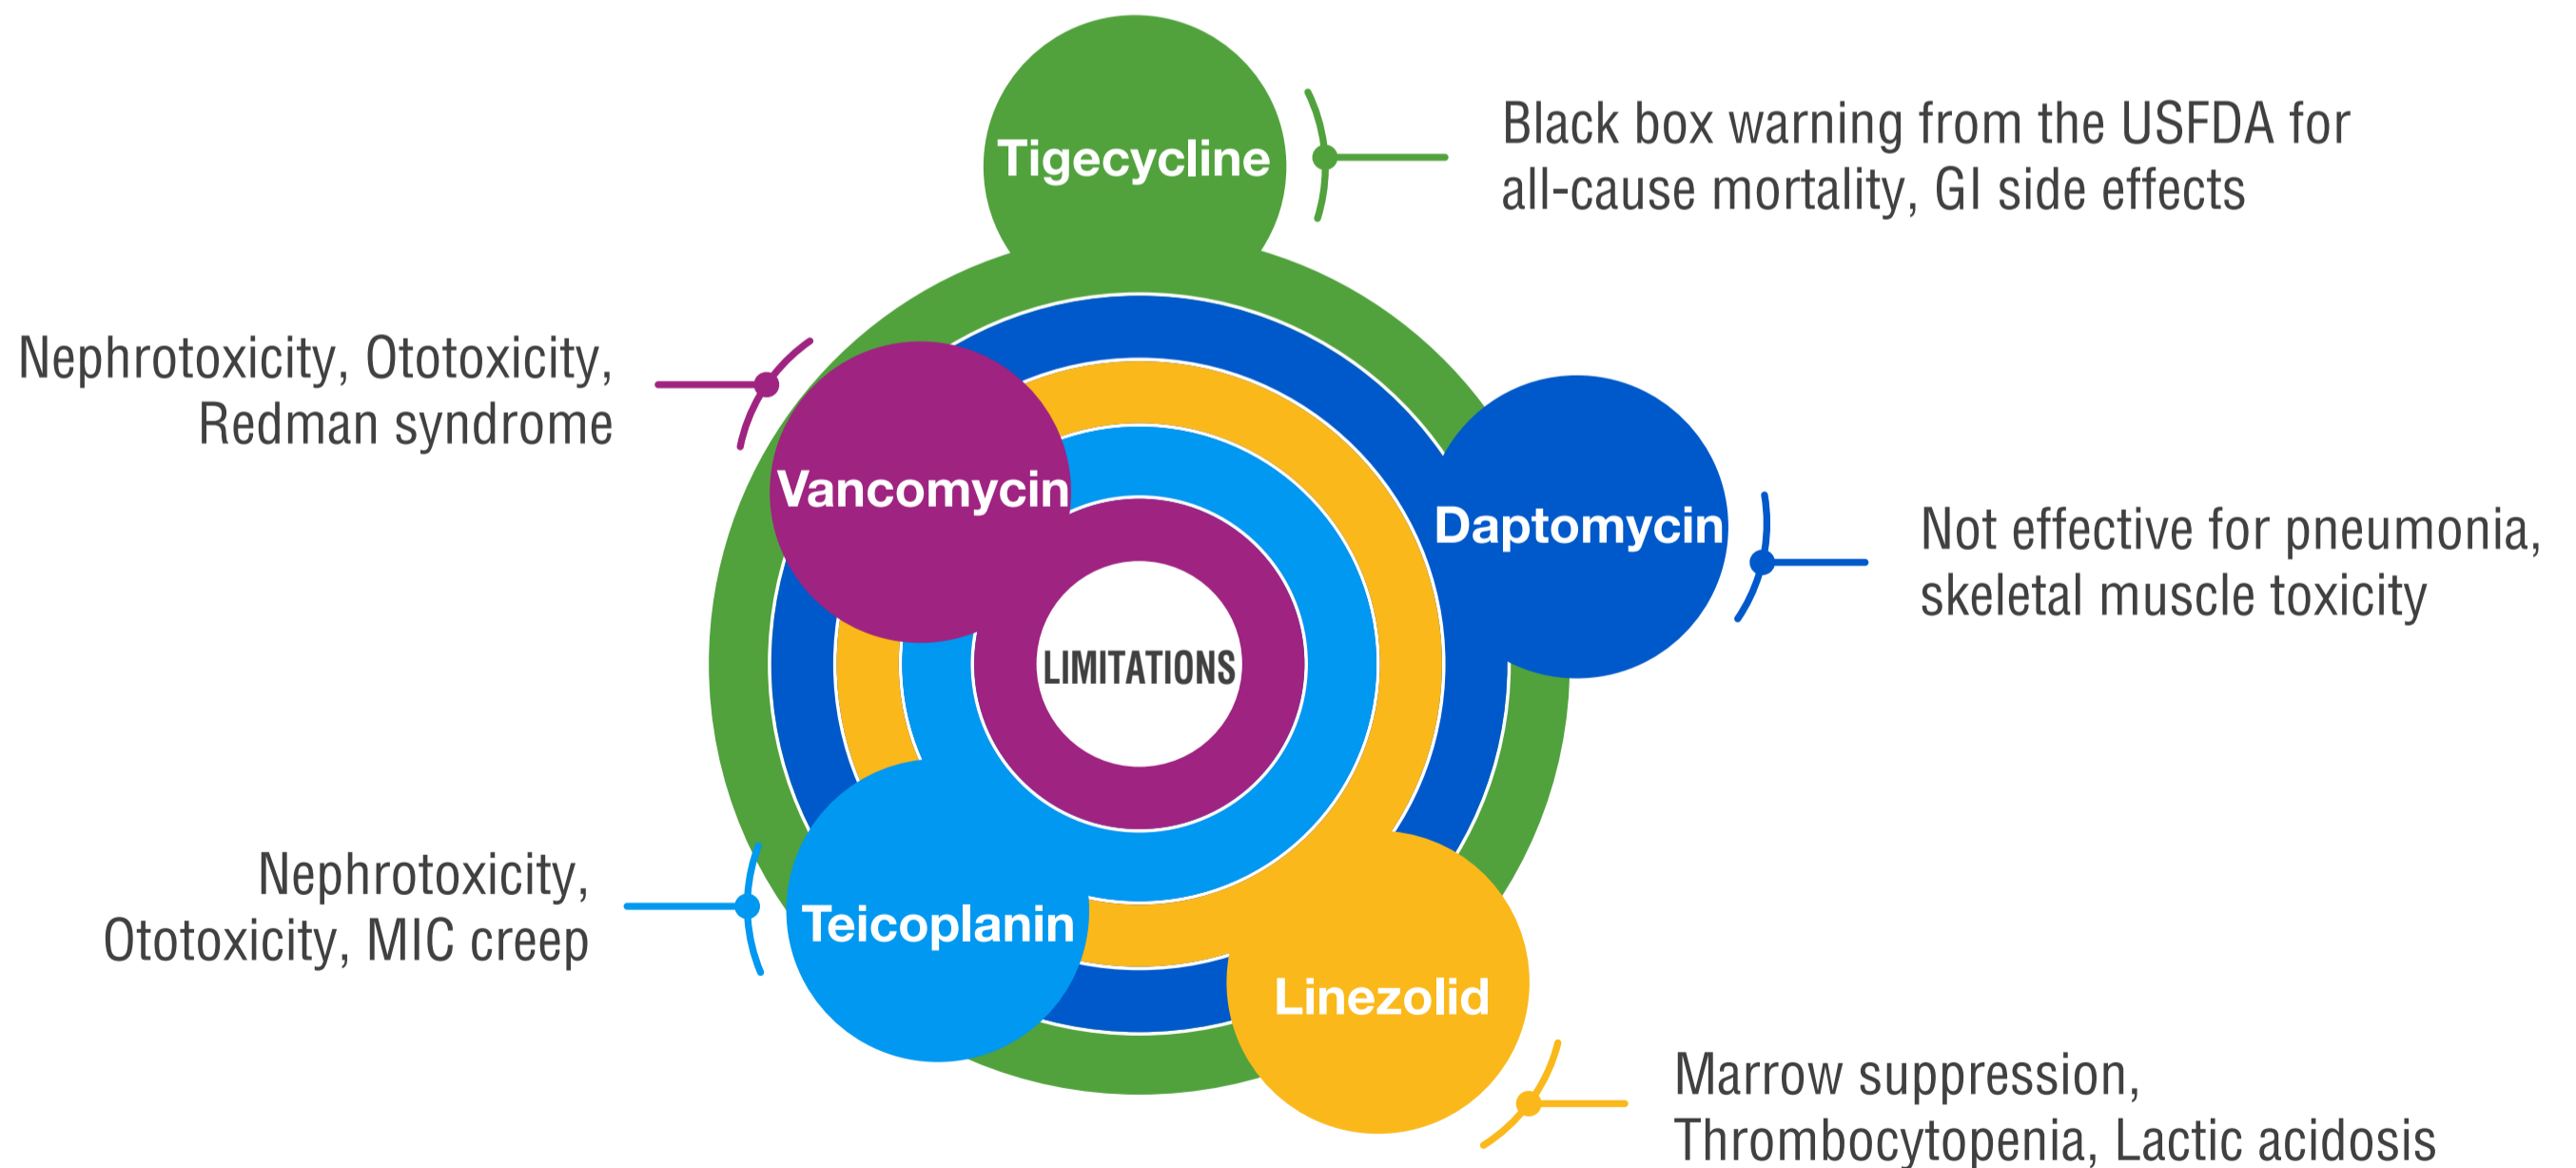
Tigecycline

Black box warning from the USFDA for all-cause mortality, GI side effects

Nephrotoxicity, Ototoxicity, Redman syndrome

Vancomycin

Daptomycin

Not effective for pneumonia, skeletal muscle toxicity

LIMITATIONS

Nephrotoxicity, Ototoxicity, MIC creep

Teicoplanin

Linezolid

Marrow suppression, Thrombocytopenia, Lactic acidosis